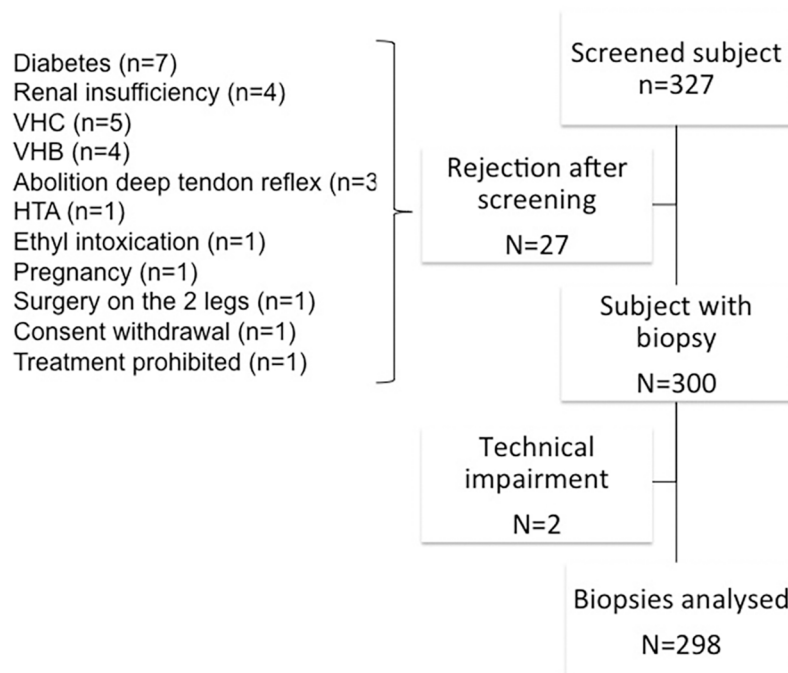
Diabetes (n=7)
Renal insufficiency (n=4)
VHC (n=5)
VHB (n=4)
Abolition deep tendon reflex (n=3
HTA (n=1)
Ethyl intoxication (n=1)
Pregnancy (n=1)
Surgery on the 2 legs (n=1)
Consent withdrawal (n=1)
Treatment prohibited (n=1)

Screened subject
n=327

Rejection after screening
N=27

Subject with biopsy
N=300

Technical impairment
N=2

Biopsies analysed
N=298